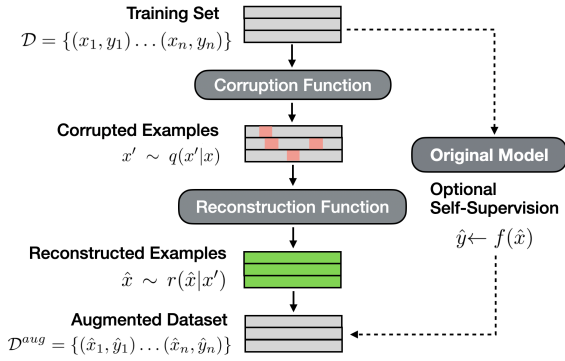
Training Set
$\mathcal{D} = \{(x_1, y_1) \ldots (x_n, y_n)\}$

Corruption Function

Corrupted Examples
$x' \sim q(x'|x)$

Original Model

Optional
Self-Supervision
$\hat{y} \leftarrow f(\hat{x})$

Reconstruction Function

Reconstructed Examples
$\hat{x} \sim r(\hat{x}|x')$

Augmented Dataset
$\mathcal{D}^{aug} = \{(\hat{x}_1, \hat{y}_1) \ldots (\hat{x}_n, \hat{y}_n)\}$